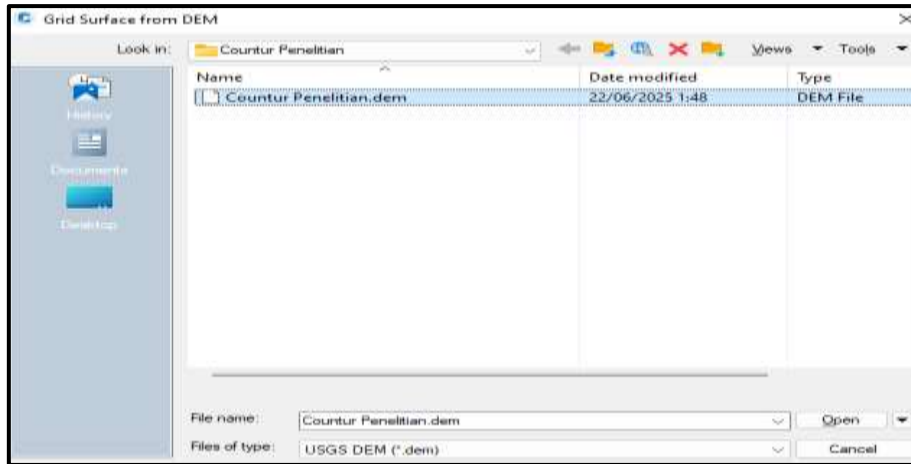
Grid Surface from DEM

Look in: Countur Penelitian

Views Tools

History

Documents

Desktop

| Name | Date modified | Type |
|---|---|---|
| Countur Penelitian.dem | 22/06/2025 1:48 | DEM File |

File name: Countur Penelitian.dem

Open

Files of type: USGS DEM (*.dem)

Cancel